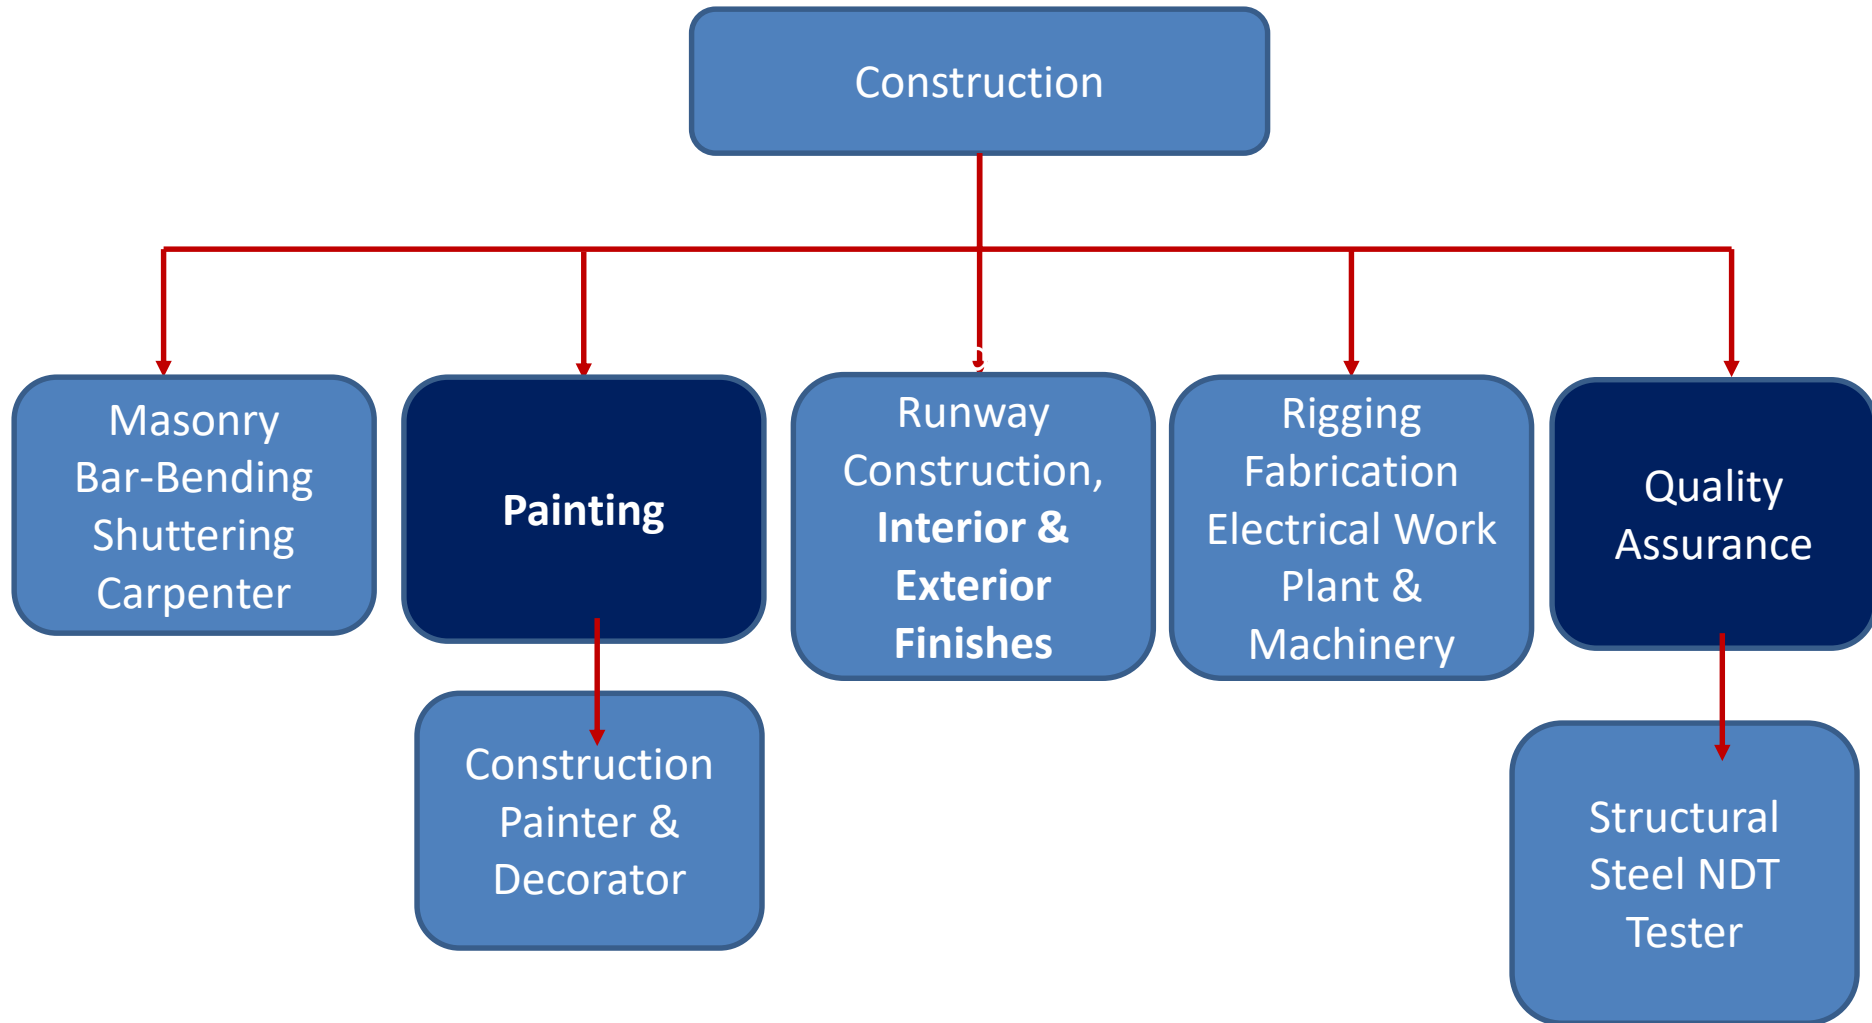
Construction

Masonry
Bar-Bending
Shuttering
Carpenter

**Painting**

Construction
Painter &
Decorator

Runway
Construction,
**Interior &**
**Exterior**
**Finishes**

Rigging
Fabrication
Electrical Work
Plant &
Machinery

Quality
Assurance

Structural
Steel NDT
Tester